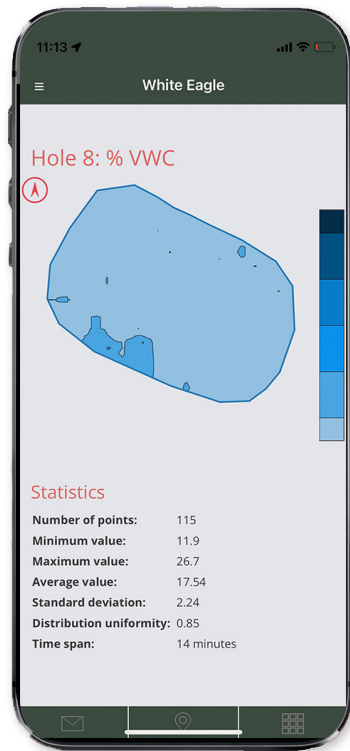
11:13

White Eagle

Hole 8: % VWC

Statistics

| | |
|---|---|
| Number of points: | 115 |
| Minimum value: | 11.9 |
| Maximum value: | 26.7 |
| Average value: | 17.54 |
| Standard deviation: | 2.24 |
| Distribution uniformity: | 0.85 |
| Time span: | 14 minutes |